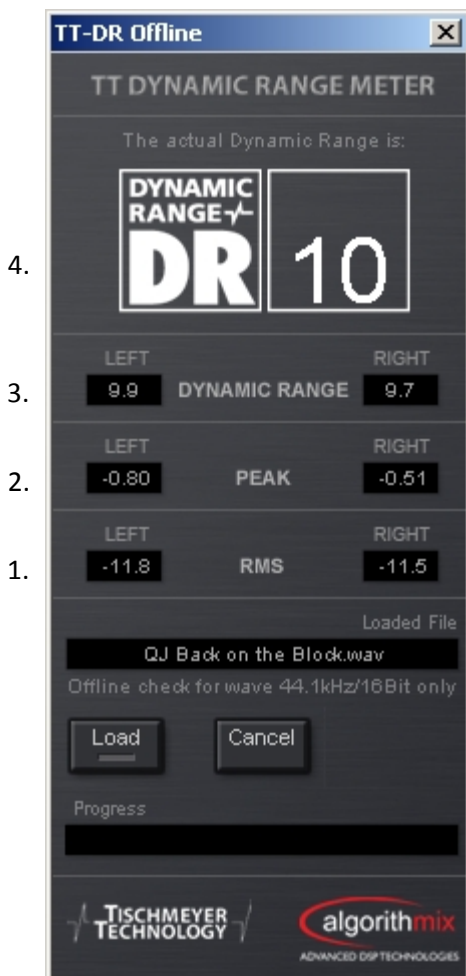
TT-DR Offline ☒

TT DYNAMIC RANGE METER

The actual Dynamic Range is:

DYNAMIC RANGE DR 10

4.

LEFT RIGHT
3. 9.9 DYNAMIC RANGE 9.7

LEFT RIGHT
2. -0.80 PEAK -0.51

LEFT RIGHT
1. -11.8 RMS -11.5

Loaded File
QJ Back on the Block.wav
Offline check for wave 44.1kHz/16Bit only

Load Cancel

Progress

TISCHMEYER TECHNOLOGY

algorithmix
ADVANCED DSP TECHNOLOGIES